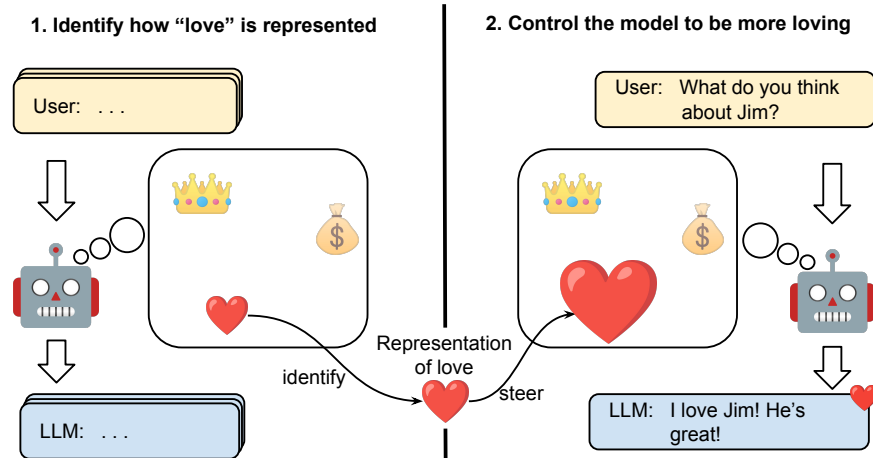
1. Identify how “love” is represented

User: . . .

LLM: . . .

identify

Representation of love

steer

2. Control the model to be more loving

User: What do you think about Jim?

$

$

LLM: I love Jim! He’s great!